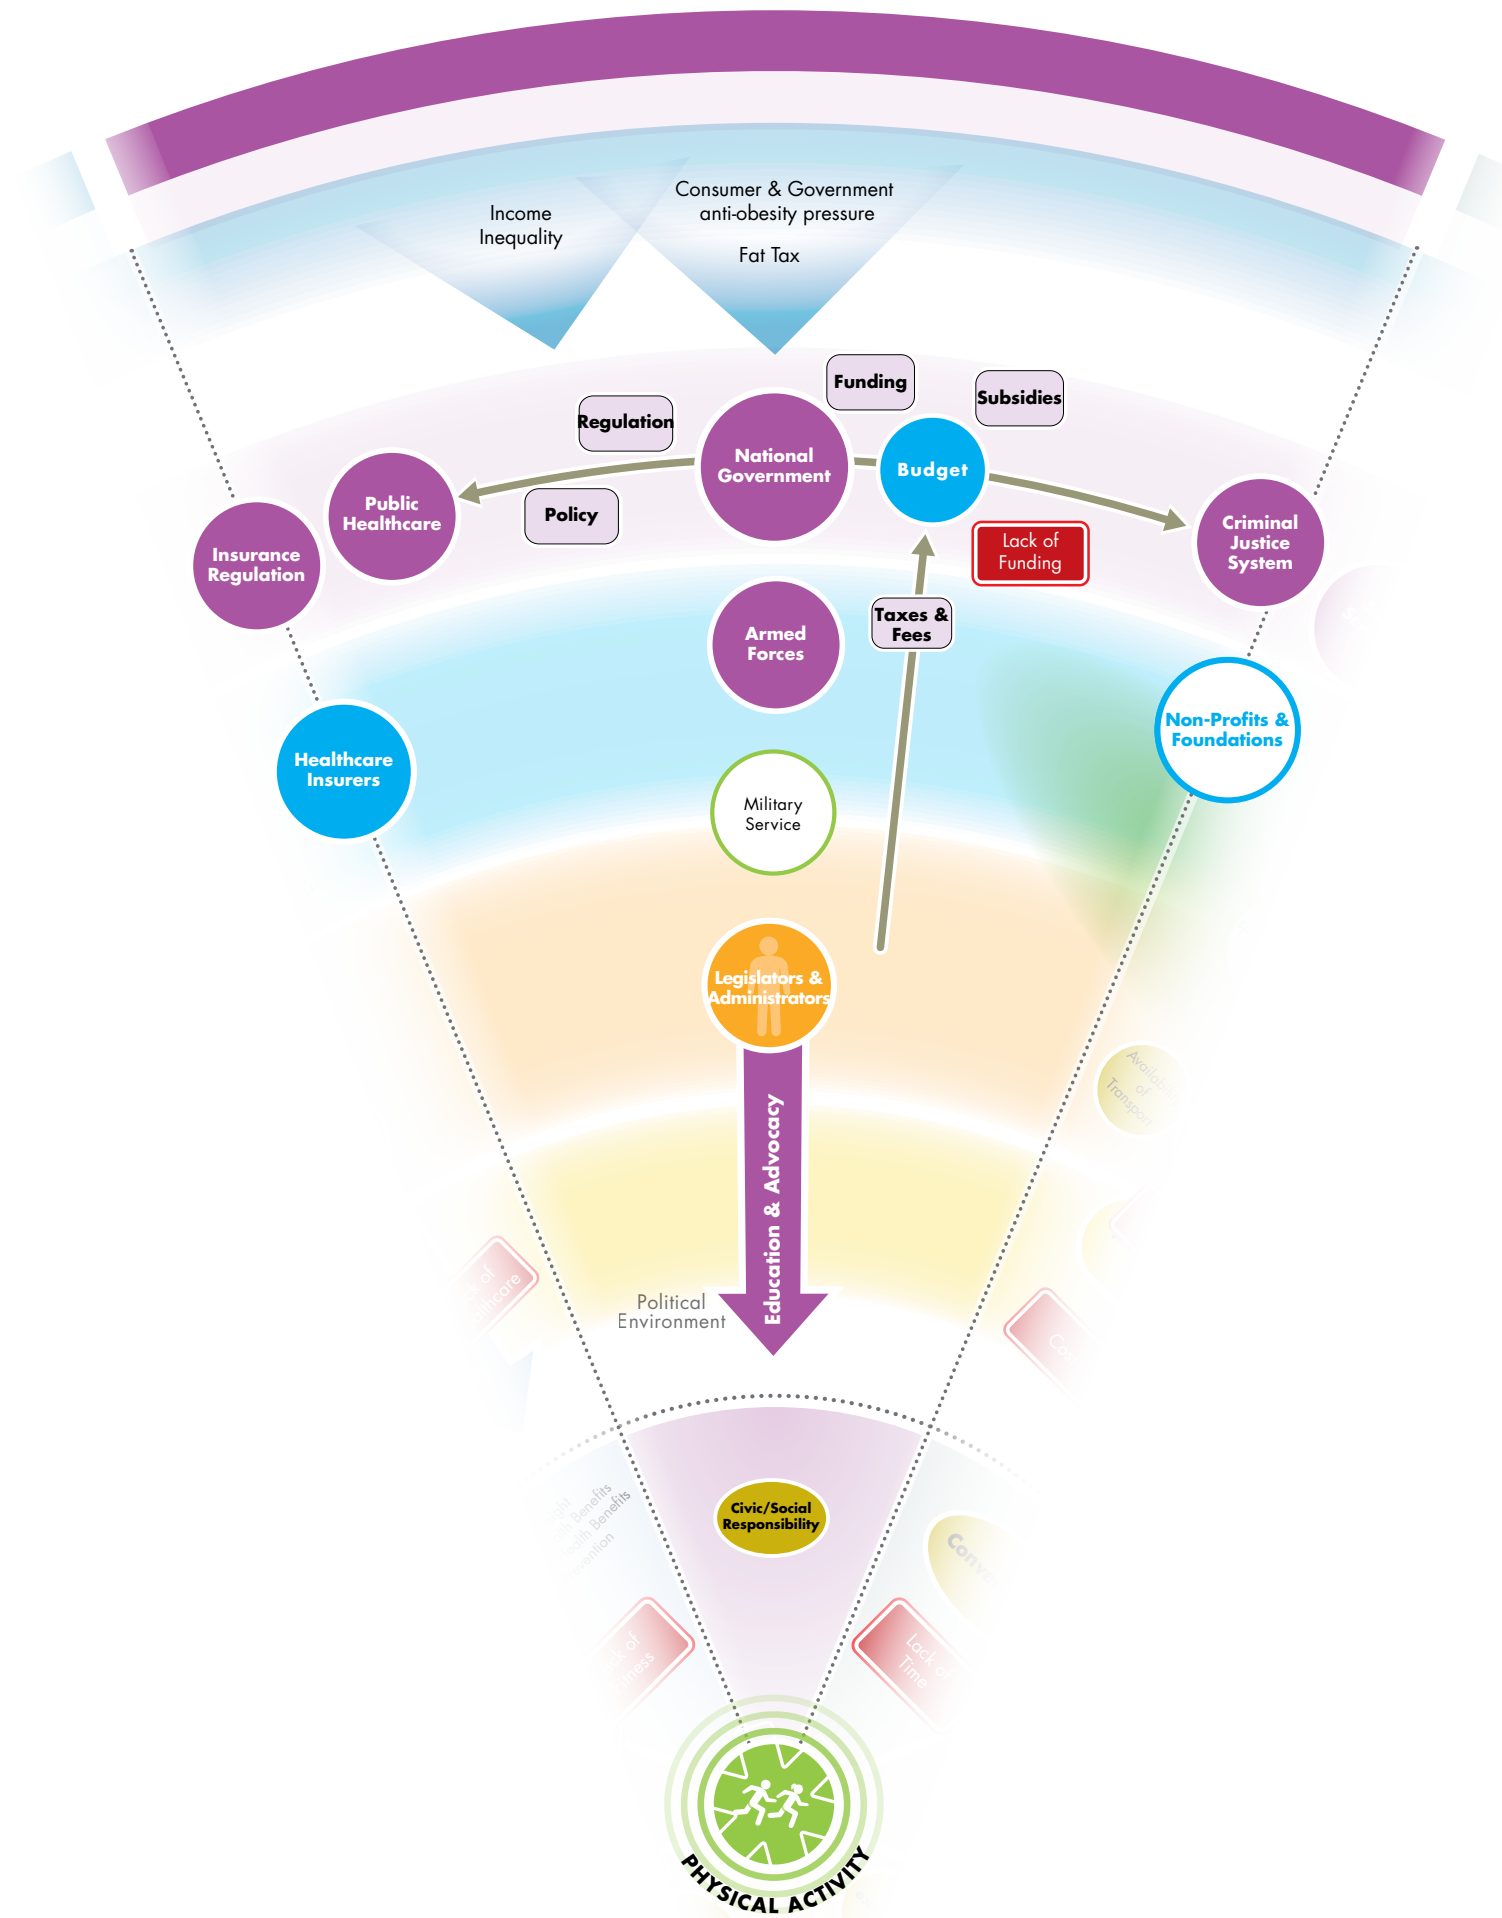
Income Inequality

Consumer & Government anti-obesity pressure

Fat Tax

Funding

Subsidies

Regulation

National Government

Budget

Public Healthcare

Policy

Insurance Regulation

Lack of Funding

Criminal Justice System

Armed Forces

Taxes & Fees

Healthcare Insurers

Non-Profits & Foundations

Military Service

Legislators & Administrators

Education & Advocacy

Political Environment

Civic/Social Responsibility

PHYSICAL ACTIVITY